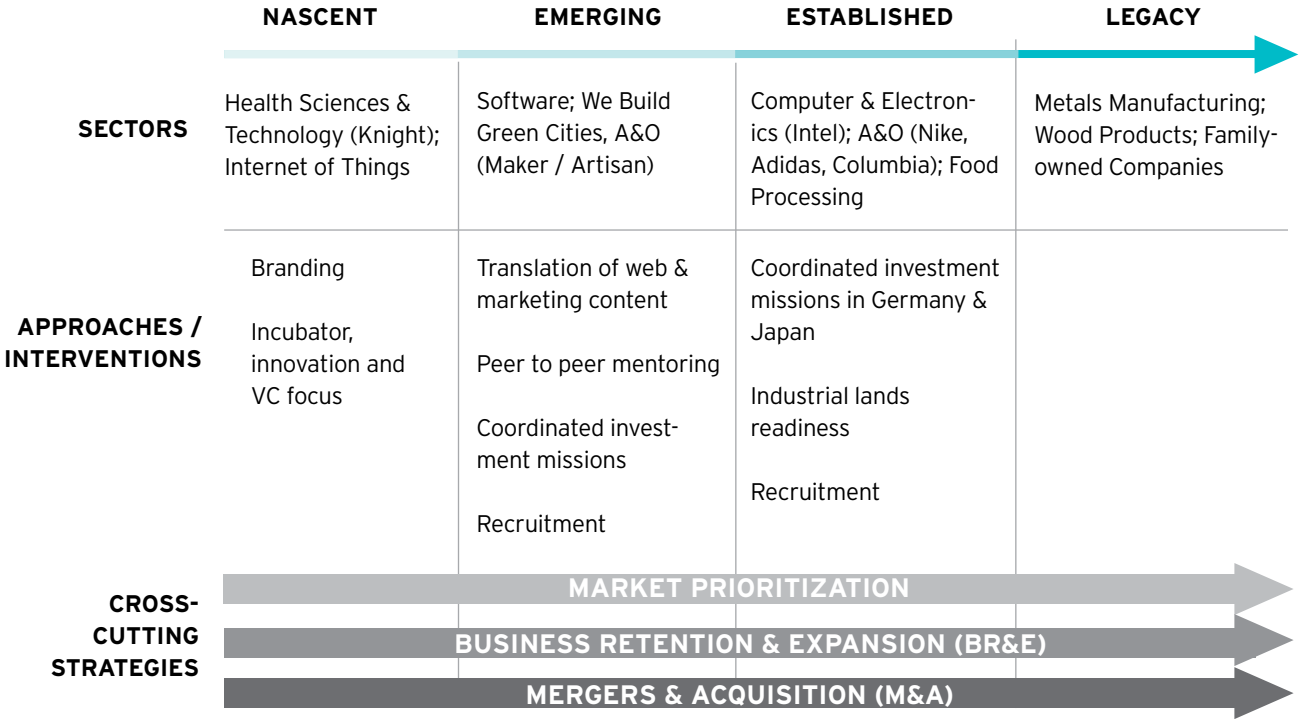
| | NASCENT | EMERGING | ESTABLISHED | LEGACY |
|---|---|---|---|---|
| SECTORS | Health Sciences & Technology (Knight); Internet of Things | Software; We Build Green Cities, A&O (Maker / Artisan) | Computer & Electronics (Intel); A&O (Nike, Adidas, Columbia); Food Processing | Metals Manufacturing; Wood Products; Family-owned Companies |
| APPROACHES / INTERVENTIONS | Branding<br><br>Incubator, innovation and VC focus | Translation of web & marketing content<br><br>Peer to peer mentoring<br><br>Coordinated investment missions<br><br>Recruitment | Coordinated investment missions in Germany & Japan<br><br>Industrial lands readiness<br><br>Recruitment | |

CROSS-CUTTING STRATEGIES

MARKET PRIORITIZATION

BUSINESS RETENTION & EXPANSION (BR&E)

MERGERS & ACQUISITION (M&A)